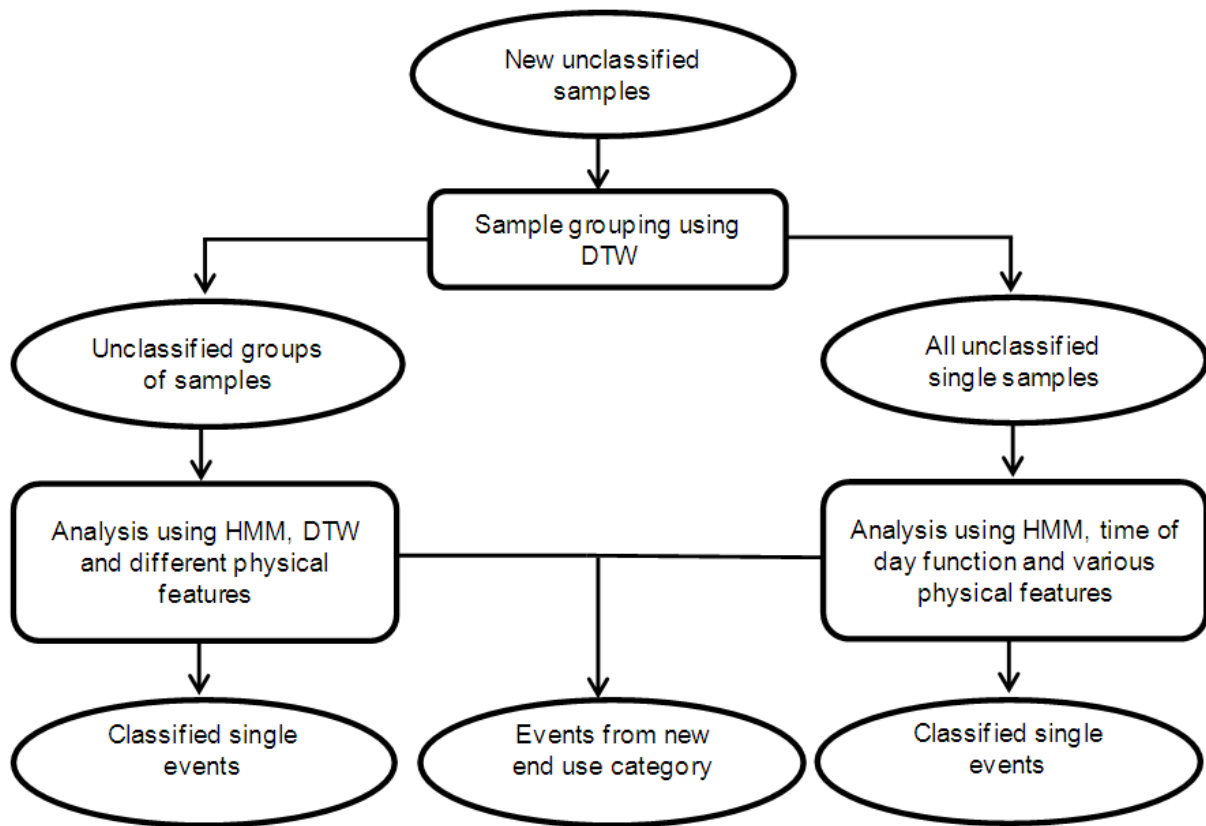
New unclassified samples

Sample grouping using DTW

Unclassified groups of samples

All unclassified single samples

Analysis using HMM, DTW and different physical features

Analysis using HMM, time of day function and various physical features

Classified single events

Events from new end use category

Classified single events